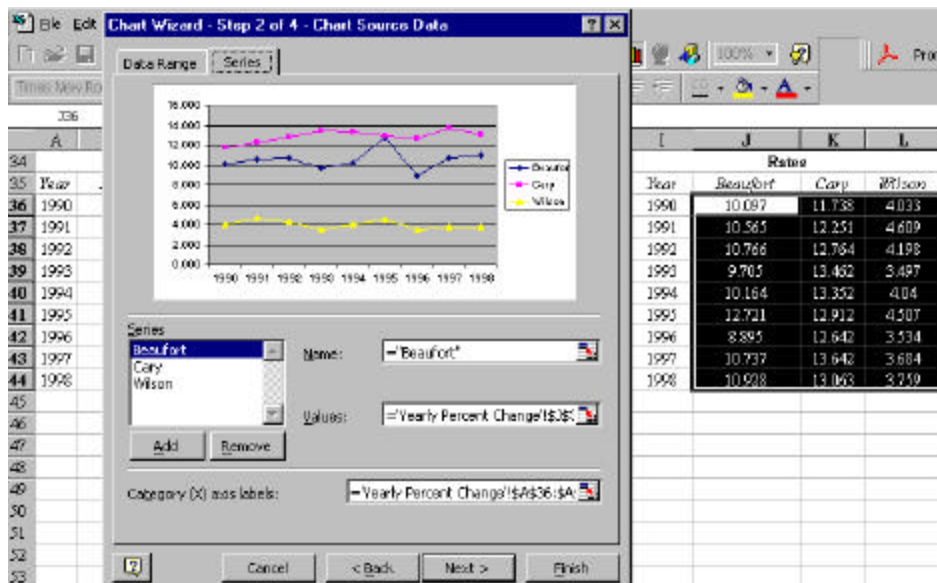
File Edit Chart Wizard - Step 2 of 4 - Chart Source Data

Data Range | Series

16.000
14.000
12.000
10.000
8.000
6.000
4.000
2.000
0.000
1990 1991 1992 1993 1994 1995 1996 1997 1998

Beaufort
Cary
Wilson

Series
Beaufort
Cary
Wilson

Name: ='Beaufort'

Values: ='Yearly Percent Change'!$J$

Add | Remove

Category (X) axis labels: ='Yearly Percent Change'!$A$36:$A

Cancel | < Back | Next > | Finish

Times New Ro
J36
100%
Pro

| | A |
|---|---|
| 34 | |
| 35 | Year |
| 36 | 1990 |
| 37 | 1991 |
| 38 | 1992 |
| 39 | 1993 |
| 40 | 1994 |
| 41 | 1995 |
| 42 | 1996 |
| 43 | 1997 |
| 44 | 1998 |
| 45 | |
| 46 | |
| 47 | |
| 48 | |
| 49 | |
| 50 | |
| 51 | |
| 52 | |
| 53 | |

| I | J | K | L |
|---|---|---|---|
| | Rates | | |
| Year | Beaufort | Cary | Wilson |
| 1990 | 10.097 | 11.738 | 4.033 |
| 1991 | 10.565 | 12.251 | 4.609 |
| 1992 | 10.766 | 12.764 | 4.198 |
| 1993 | 9.705 | 13.462 | 3.497 |
| 1994 | 10.164 | 13.352 | 4.04 |
| 1995 | 12.721 | 12.912 | 4.507 |
| 1996 | 8.895 | 12.642 | 3.534 |
| 1997 | 10.737 | 13.642 | 3.684 |
| 1998 | 10.938 | 13.063 | 3.759 |